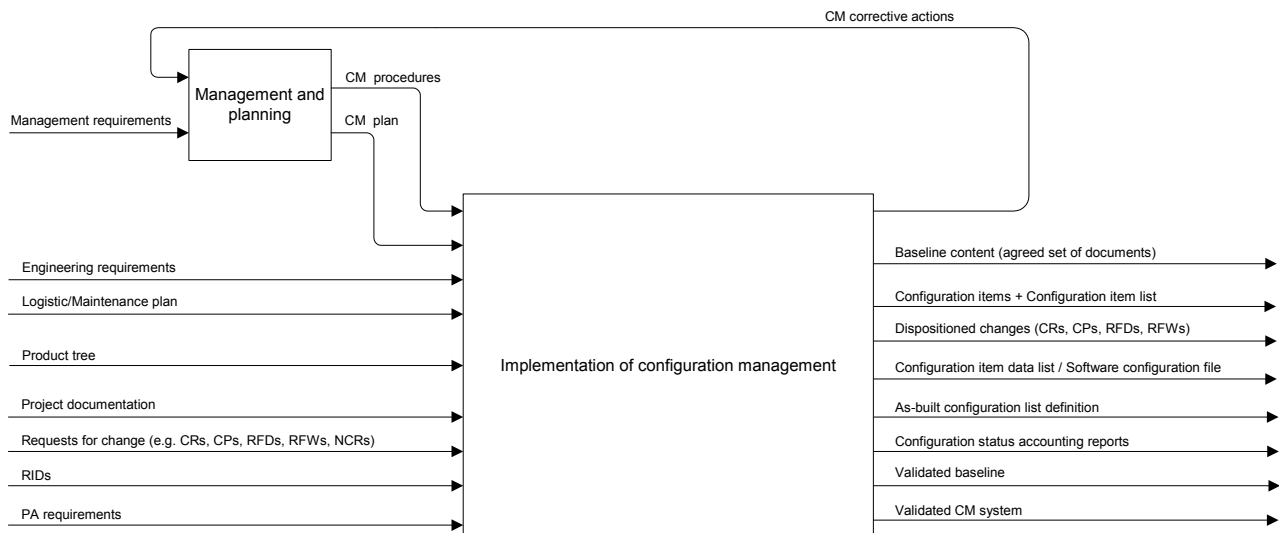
CM corrective actions

Management requirements

Management and planning

CM procedures

CM plan

Engineering requirements

Logistic/Maintenance plan

Product tree

Project documentation

Requests for change (e.g. CRs, CPs, RFDs, RFWs, NCRs)

RIDs

PA requirements

Implementation of configuration management

Baseline content (agreed set of documents)

Configuration items + Configuration item list

Dispositioned changes (CRs, CPs, RFDs, RFWs)

Configuration item data list / Software configuration file

As-built configuration list definition

Configuration status accounting reports

Validated baseline

Validated CM system